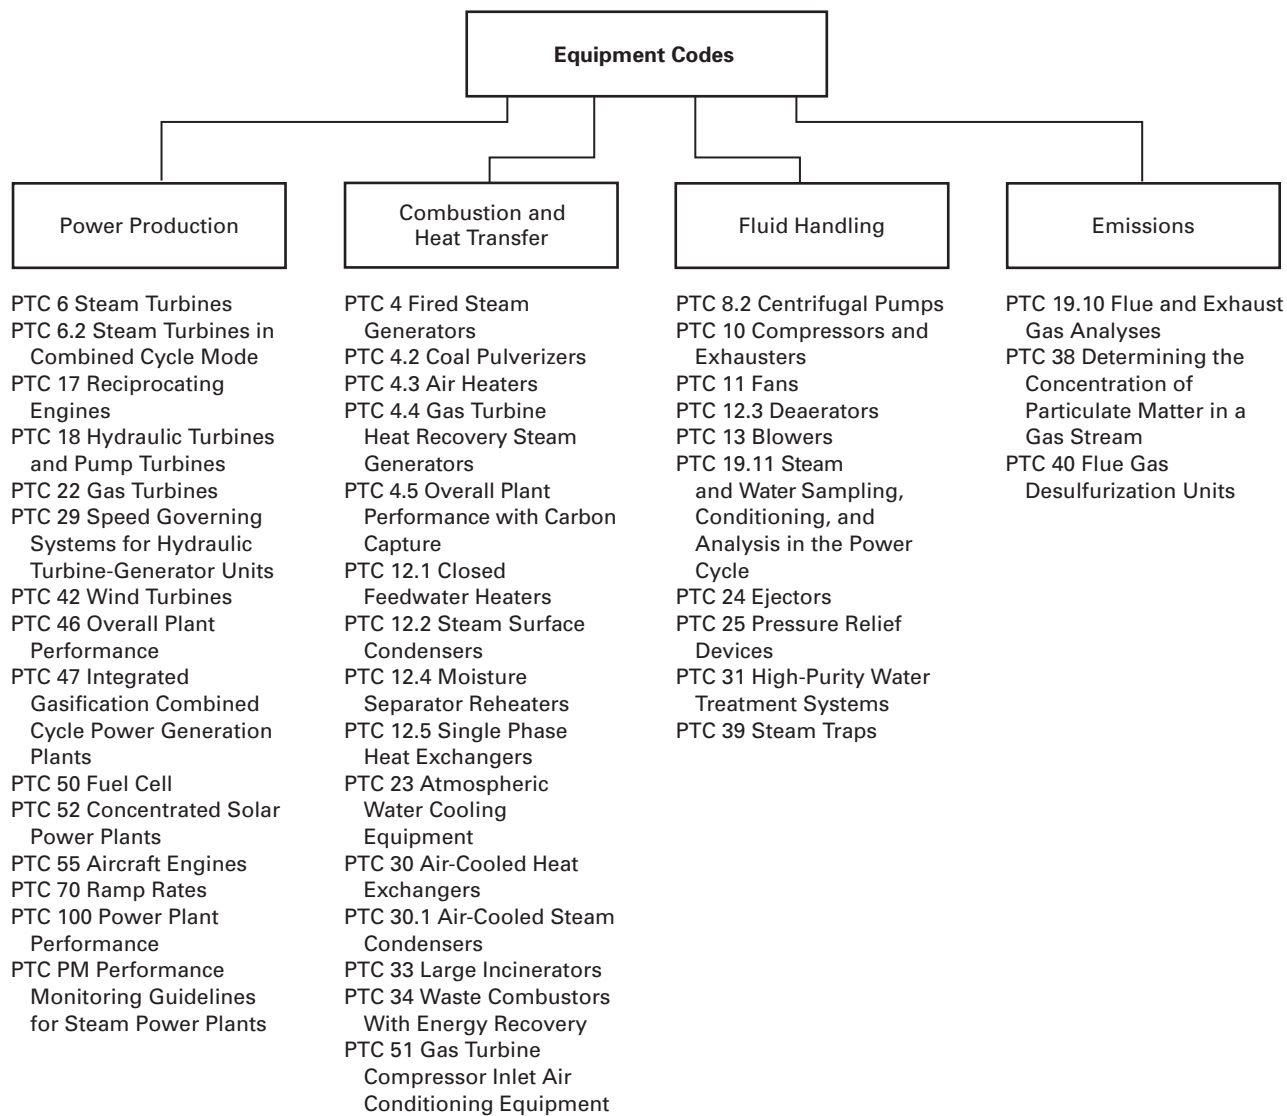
Equipment Codes

Power Production

PTC 6 Steam Turbines
PTC 6.2 Steam Turbines in Combined Cycle Mode
PTC 17 Reciprocating Engines
PTC 18 Hydraulic Turbines and Pump Turbines
PTC 22 Gas Turbines
PTC 29 Speed Governing Systems for Hydraulic Turbine-Generator Units
PTC 42 Wind Turbines
PTC 46 Overall Plant Performance
PTC 47 Integrated Gasification Combined Cycle Power Generation Plants
PTC 50 Fuel Cell
PTC 52 Concentrated Solar Power Plants
PTC 55 Aircraft Engines
PTC 70 Ramp Rates
PTC 100 Power Plant Performance
PTC PM Performance Monitoring Guidelines for Steam Power Plants

Combustion and Heat Transfer

PTC 4 Fired Steam Generators
PTC 4.2 Coal Pulverizers
PTC 4.3 Air Heaters
PTC 4.4 Gas Turbine Heat Recovery Steam Generators
PTC 4.5 Overall Plant Performance with Carbon Capture
PTC 12.1 Closed Feedwater Heaters
PTC 12.2 Steam Surface Condensers
PTC 12.4 Moisture Separator Reheaters
PTC 12.5 Single Phase Heat Exchangers
PTC 23 Atmospheric Water Cooling Equipment
PTC 30 Air-Cooled Heat Exchangers
PTC 30.1 Air-Cooled Steam Condensers
PTC 33 Large Incinerators
PTC 34 Waste Combustors With Energy Recovery
PTC 51 Gas Turbine Compressor Inlet Air Conditioning Equipment

Fluid Handling

PTC 8.2 Centrifugal Pumps
PTC 10 Compressors and Exhausters
PTC 11 Fans
PTC 12.3 Deaerators
PTC 13 Blowers
PTC 19.11 Steam and Water Sampling, Conditioning, and Analysis in the Power Cycle
PTC 24 Ejectors
PTC 25 Pressure Relief Devices
PTC 31 High-Purity Water Treatment Systems
PTC 39 Steam Traps

Emissions

PTC 19.10 Flue and Exhaust Gas Analyses
PTC 38 Determining the Concentration of Particulate Matter in a Gas Stream
PTC 40 Flue Gas Desulfurization Units